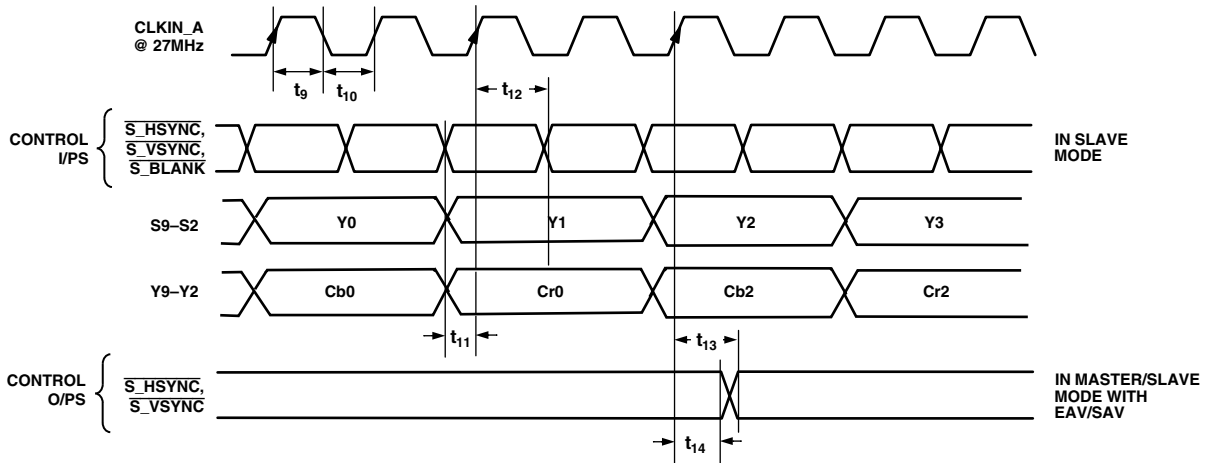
CLKIN_A
@ 27MHz

$t_9$
$t_{10}$
$t_{12}$

CONTROL I/PS

$\overline{\text{S\_HSYNC}}$,
$\overline{\text{S\_VSYNC}}$,
$\overline{\text{S\_BLANK}}$

IN SLAVE MODE

S9–S2
Y0
Y1
Y2
Y3

Y9–Y2
Cb0
Cr0
Cb2
Cr2

$t_{11}$
$t_{13}$

CONTROL O/PS

$\overline{\text{S\_HSYNC}}$,
$\overline{\text{S\_VSYNC}}$

IN MASTER/SLAVE MODE WITH EAV/SAV

$t_{14}$